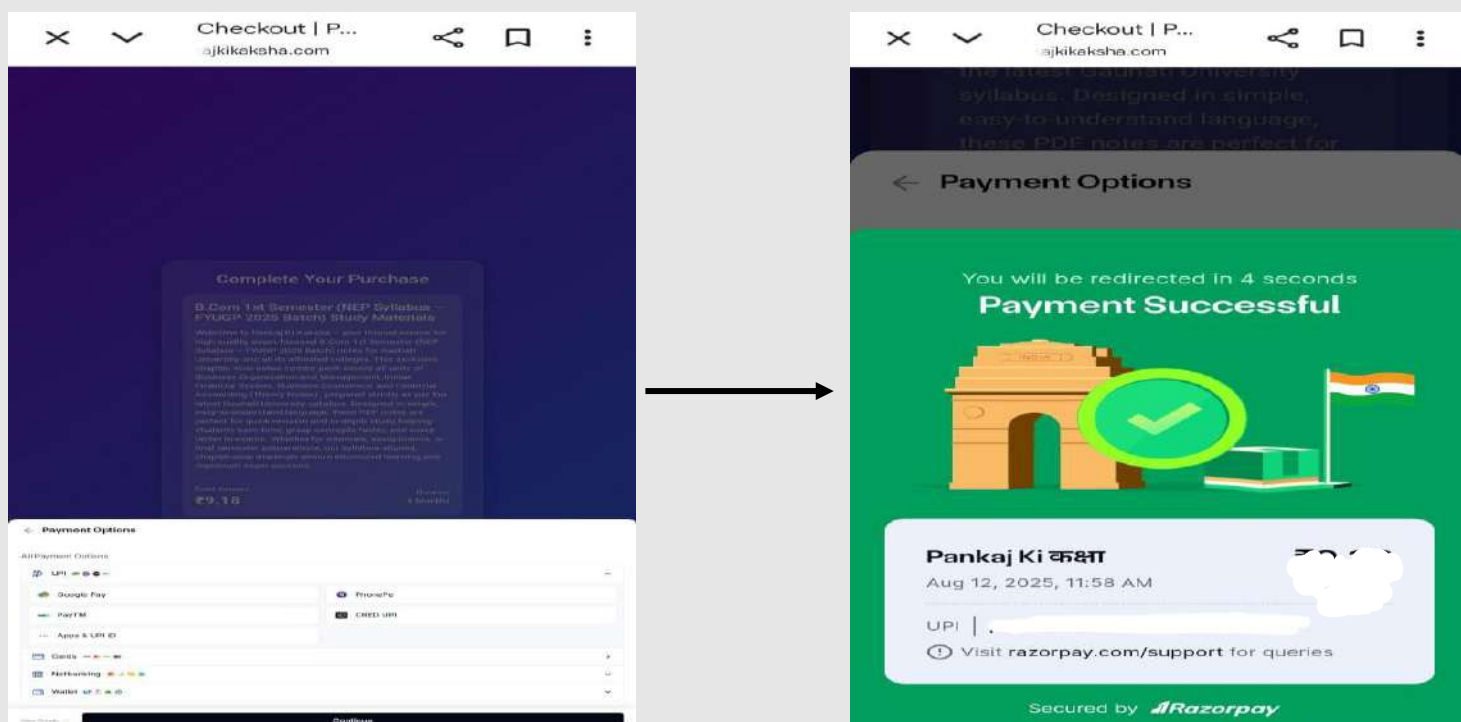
Checkout | P...
ajkikaksha.com

Complete Your Purchase

B.Com 1st Semester (NEP Syllabus – FYUGP 2025 Batch) Study Materials

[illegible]

₹9.18

← Payment Options

All Payment Options

UPI

Google Pay

PhonePe

PayTM

CRED UPI

Apps & UPI ID

Cards

Netbanking

Wallet

Continue

Checkout | P...
ajkikaksha.com

the latest Gauhati University syllabus. Designed in simple, easy-to-understand language, these PDF notes are perfect for

← Payment Options

You will be redirected in 4 seconds

Payment Successful

INDIA

Pankaj Ki कक्षा

Aug 12, 2025, 11:58 AM

UPI |

Visit razorpay.com/support for queries

Secured by Razorpay